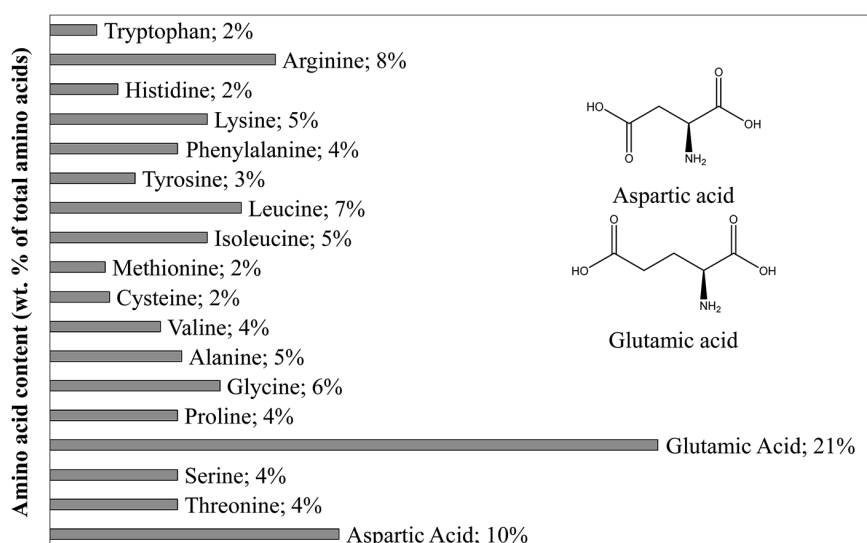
Amino acid content (wt. % of total amino acids)

Tryptophan; 2%
Arginine; 8%
Histidine; 2%
Lysine; 5%
Phenylalanine; 4%
Tyrosine; 3%
Leucine; 7%
Isoleucine; 5%
Methionine; 2%
Cysteine; 2%
Valine; 4%
Alanine; 5%
Glycine; 6%
Proline; 4%
Glutamic Acid; 21%
Serine; 4%
Threonine; 4%
Aspartic Acid; 10%

HO
O
OH
O
$NH_2$
Aspartic acid

O
O
HO
OH
$NH_2$
Glutamic acid